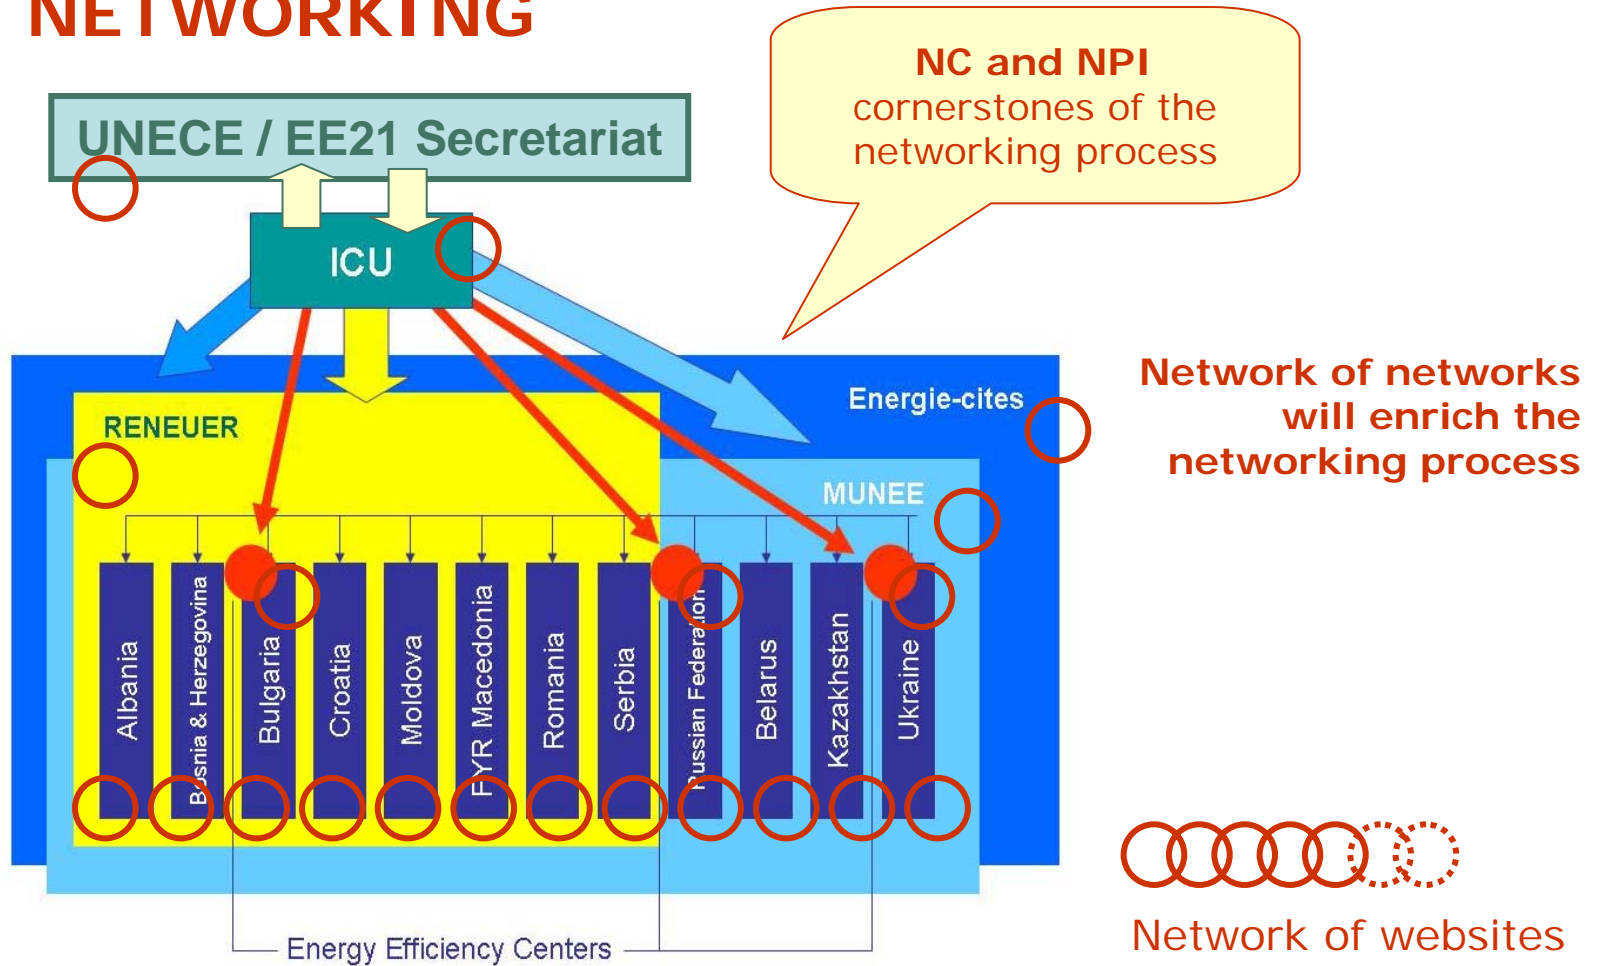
NETWORKING

UNECE / EE21 Secretariat

NC and NPI
cornerstones of the networking process

ICU

Energie-cites

RENEUER

MUNEE

Network of networks will enrich the networking process

Albania
Bosnia & Herzegovina
Bulgaria
Croatia
Moldova
FYR Macedonia
Romania
Serbia
Russian Federation
Belarus
Kazakhstan
Ukraine

Energy Efficiency Centers

Network of websites